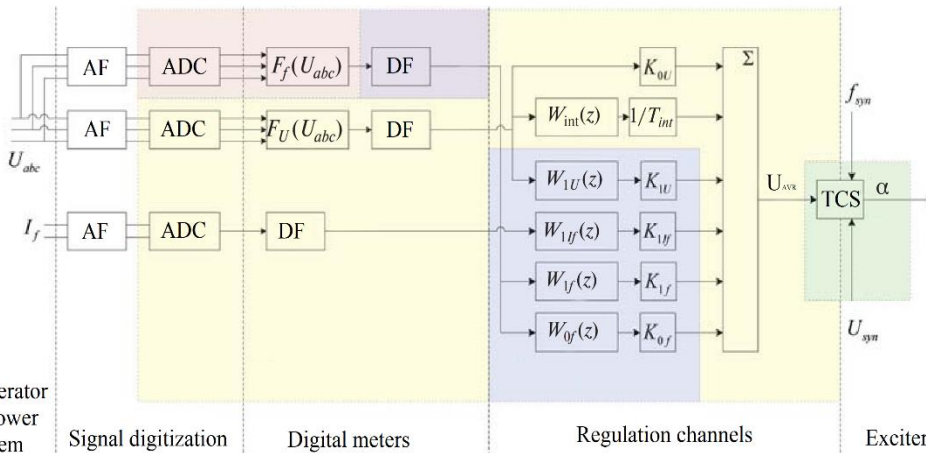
AF

ADC

$F_f(U_{abc})$

DF

$K_{0U}$

$\Sigma$

$f_{syn}$

AF

ADC

$F_U(U_{abc})$

DF

$W_{int}(z)$

$1/T_{int}$

$U_{abc}$

$W_{1U}(z)$

$K_{1U}$

$U_{AVR}$

TCS

$\alpha$

$I_f$

AF

ADC

DF

$W_{1If}(z)$

$K_{1If}$

$W_{1f}(z)$

$K_{1f}$

$W_{0f}(z)$

$K_{0f}$

$U_{syn}$

erator
ower
em

Signal digitization

Digital meters

Regulation channels

Exciter